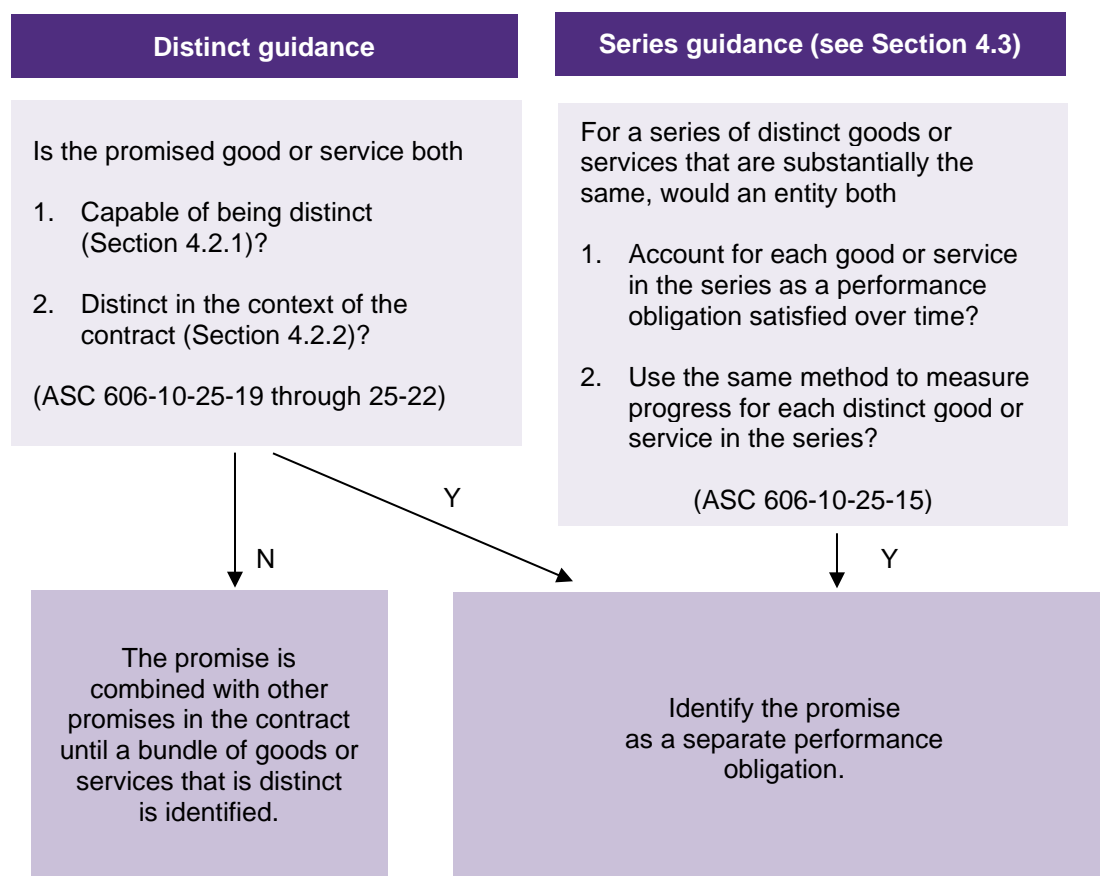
Distinct guidance

Series guidance (see Section 4.3)

Is the promised good or service both

1. Capable of being distinct (Section 4.2.1)?

2. Distinct in the context of the contract (Section 4.2.2)?

(ASC 606-10-25-19 through 25-22)

For a series of distinct goods or services that are substantially the same, would an entity both

1. Account for each good or service in the series as a performance obligation satisfied over time?

2. Use the same method to measure progress for each distinct good or service in the series?

(ASC 606-10-25-15)

Y

N

Y

The promise is combined with other promises in the contract until a bundle of goods or services that is distinct is identified.

Identify the promise as a separate performance obligation.